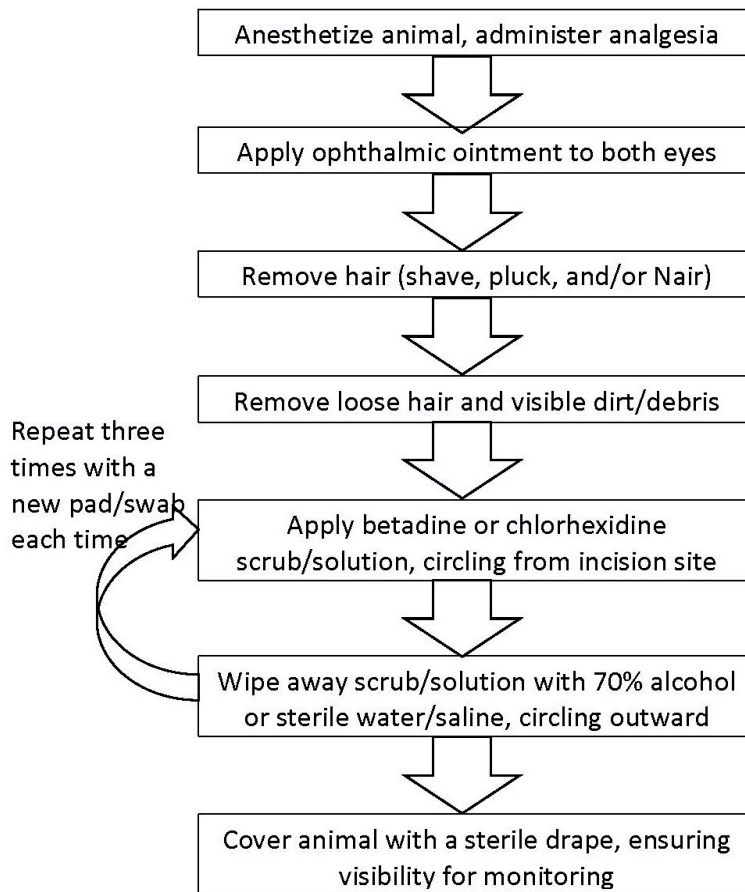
Anesthetize animal, administer analgesia

Apply ophthalmic ointment to both eyes

Remove hair (shave, pluck, and/or Nair)

Remove loose hair and visible dirt/debris

Repeat three times with a new pad/swab each time

Apply betadine or chlorhexidine scrub/solution, circling from incision site

Wipe away scrub/solution with 70% alcohol or sterile water/saline, circling outward

Cover animal with a sterile drape, ensuring visibility for monitoring